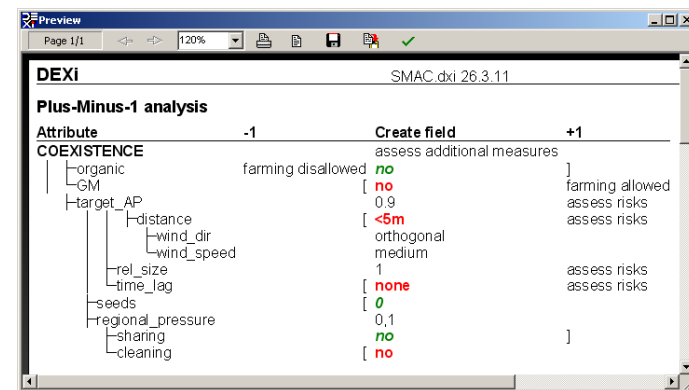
Preview

Page 1/1 120%

DEXi SMAC.dxi 26.3.11

Plus-Minus-1 analysis

| Attribute | -1 | Create field | +1 |
|---|---|---|---|
| COEXISTENCE | | assess additional measures | |
| organic | farming disallowed | no | ] |
| GM | [ | no | farming allowed |
| target_AP | | 0.9 | assess risks |
| distance | [ | <5m | assess risks |
| wind_dir | | orthogonal | |
| wind_speed | | medium | |
| rel_size | | 1 | assess risks |
| time_lag | [ | none | assess risks |
| seeds | [ | 0 | |
| regional_pressure | | 0,1 | |
| sharing | | no | ] |
| cleaning | [ | no | |